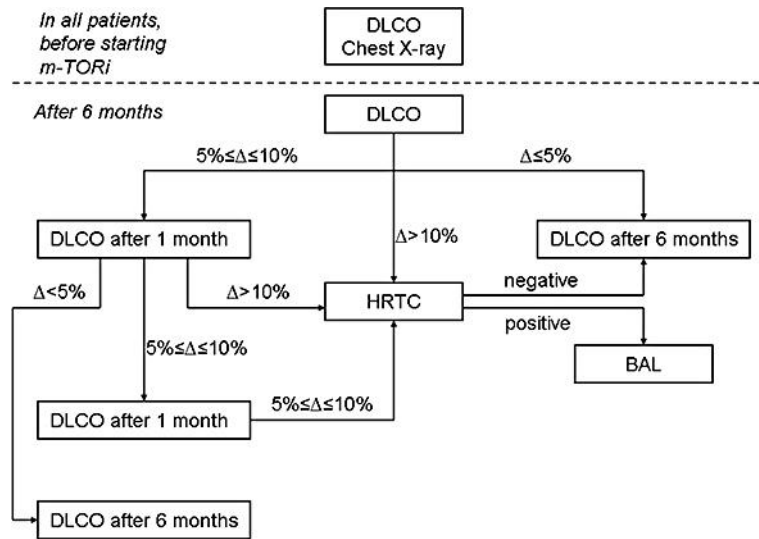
In all patients, before starting m-TORi

DLCO
Chest X-ray

After 6 months

DLCO

5%≤Δ≤10%

Δ≤5%

DLCO after 1 month

Δ>10%

DLCO after 6 months

Δ<5%

Δ>10%

HRTC

negative

positive

5%≤Δ≤10%

BAL

DLCO after 1 month

5%≤Δ≤10%

DLCO after 6 months